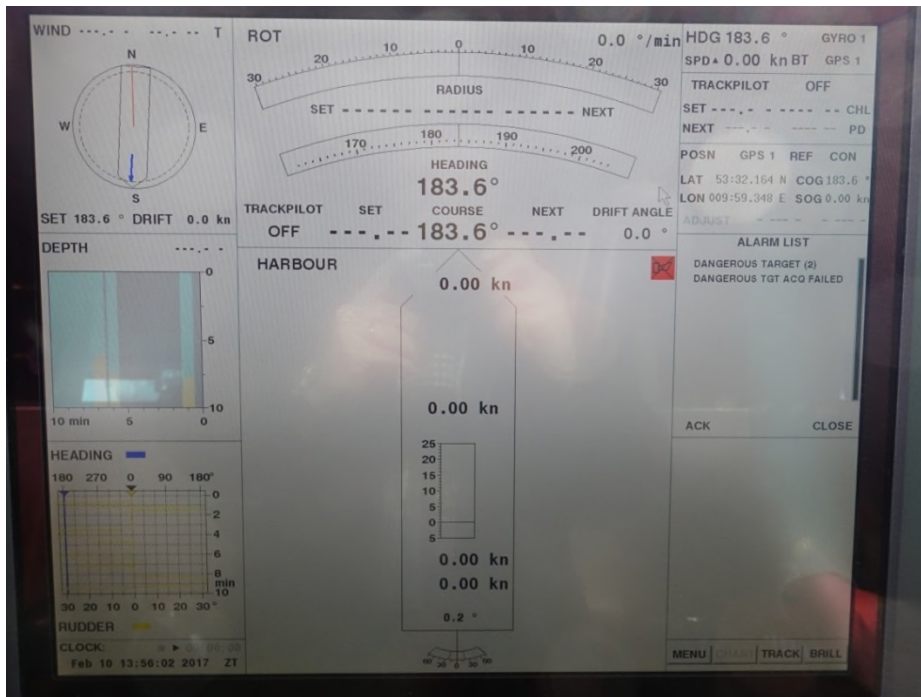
WIND ---.- - --.- -- T

N
W E
S

SET 183.6 ° DRIFT 0.0 kn

DEPTH ---.- -

0
5
10
10 min 5 0

HEADING
180 270 0 90 180°
0
2
4
6
8
10 min
30 20 10 0 10 20 30°
RUDDER

CLOCK:
Feb 10 13:56:02 2017 ZT

ROT 0.0 °/min
30 20 10 0 10 20 30
RADIUS
SET - - - - - - - - - - - - - - - - NEXT
170 180 190 200
HEADING
183.6°
TRACKPILOT SET COURSE NEXT DRIFT ANGLE
OFF ---.-- 183.6° ---.-- 0.0 °

HARBOUR
0.00 kn

0.00 kn

25
20
15
10
5
0
5

0.00 kn
0.00 kn

0.2 °

HDG 183.6 ° GYRO 1
SPD▲ 0.00 kn BT GPS 1
TRACKPILOT OFF
SET ---.- - ---- -- CHL
NEXT ---.- - ---- -- PD
POSN GPS 1 REF CON
LAT 53:32.164 N COG 183.6 °
LON 009:59.348 E SOG 0.00 kn
ADJUST

ALARM LIST
DANGEROUS TARGET (2)
DANGEROUS TGT ACQ FAILED

ACK CLOSE

MENU CHART TRACK BRILL